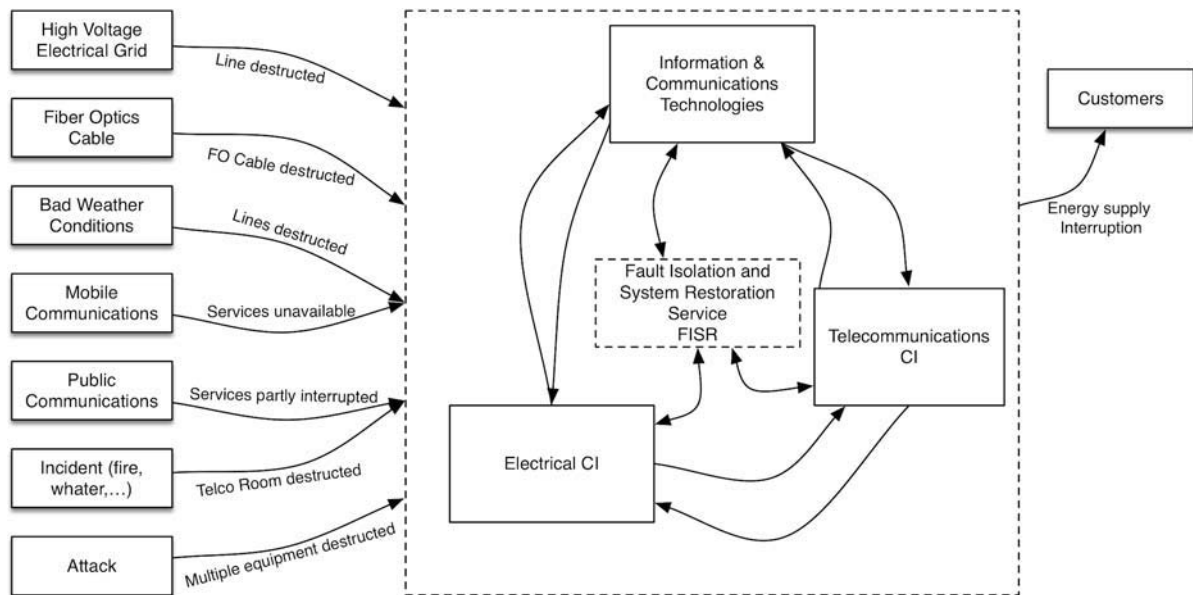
High Voltage Electrical Grid

Line destructed

Fiber Optics Cable

FO Cable destructed

Bad Weather Conditions

Lines destructed

Mobile Communications

Services unavailable

Public Communications

Services partly interrupted

Incident (fire, whater,…)

Telco Room destructed

Attack

Multiple equipment destructed

Information & Communications Technologies

Fault Isolation and System Restoration Service FISR

Telecommunications CI

Electrical CI

Customers

Energy supply Interruption